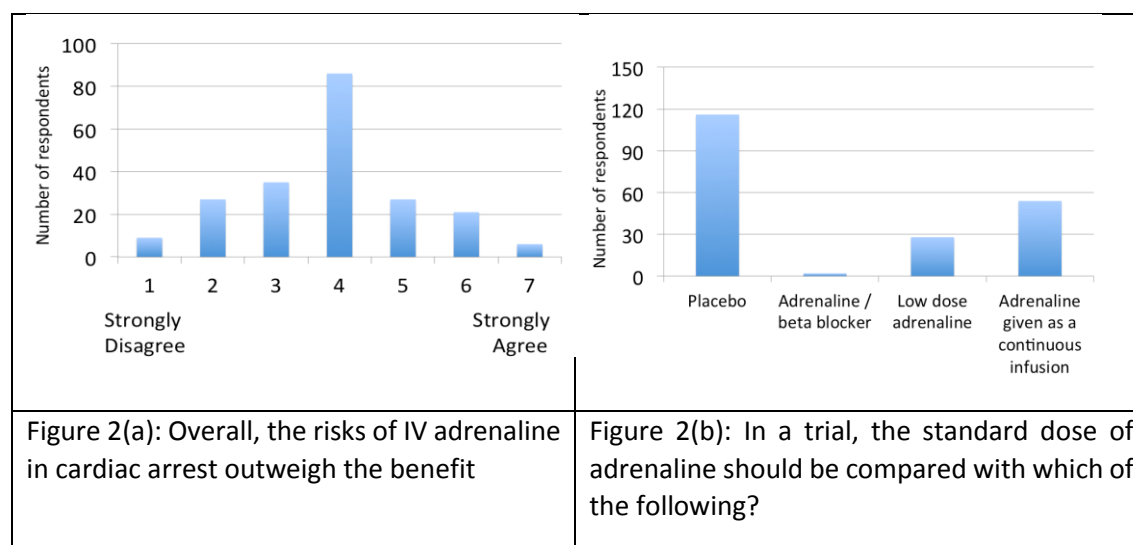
| | |
|---|---|
| 100 80 60 40 20 0 Number of respondents 1 2 3 4 5 6 7 Strongly Disagree Strongly Agree | 150 120 90 60 30 0 Number of respondents Placebo Adrenaline / beta blocker Low dose adrenaline Adrenaline given as a continuous infusion |
| Figure 2(a): Overall, the risks of IV adrenaline in cardiac arrest outweigh the benefit | Figure 2(b): In a trial, the standard dose of adrenaline should be compared with which of the following? |